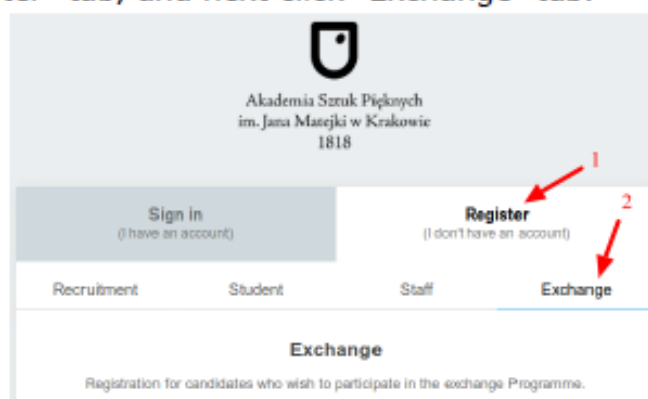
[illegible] tab, and next click "Exchange" tab.

Akademia Sztuk Pięknych
im. Jana Matejki w Krakowie
1818

1

2

Sign in
(I have an account)

Register
(I don't have an account)

Recruitment
Student
Staff
Exchange

Exchange

Registration for candidates who wish to participate in the exchange Programme.